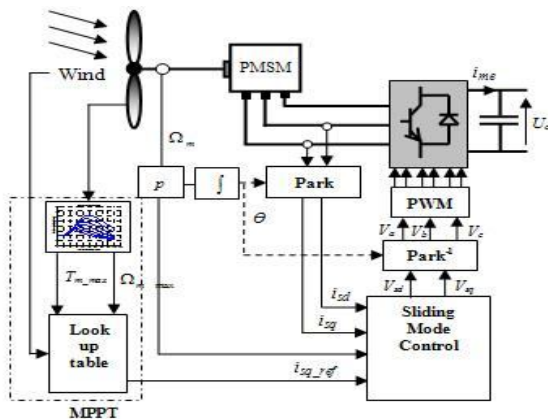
Wind

PMSM

$i_{me}$

$U_c$

$\Omega_m$

$p$

$\int$

Park

PWM

$\theta$

$V_a$ $V_b$ $V_c$

$Park^{-1}$

$T_{m\_max}$

$\Omega_{m\_max}$

$i_{sd}$

$V_{sd}$ $V_{sq}$

$i_{sq}$

Look up table

Sliding Mode Control

$i_{sq\_ref}$

MPPT